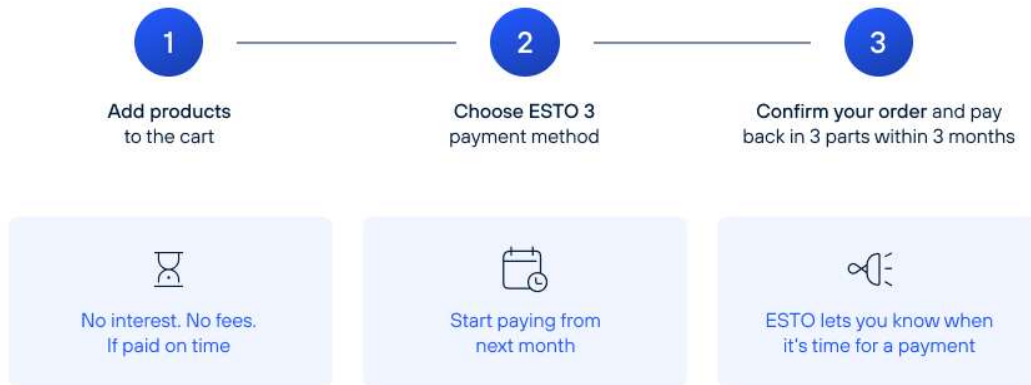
1

Add products to the cart

2

Choose ESTO 3 payment method

3

Confirm your order and pay back in 3 parts within 3 months

No interest. No fees. If paid on time

Start paying from next month

ESTO lets you know when it's time for a payment